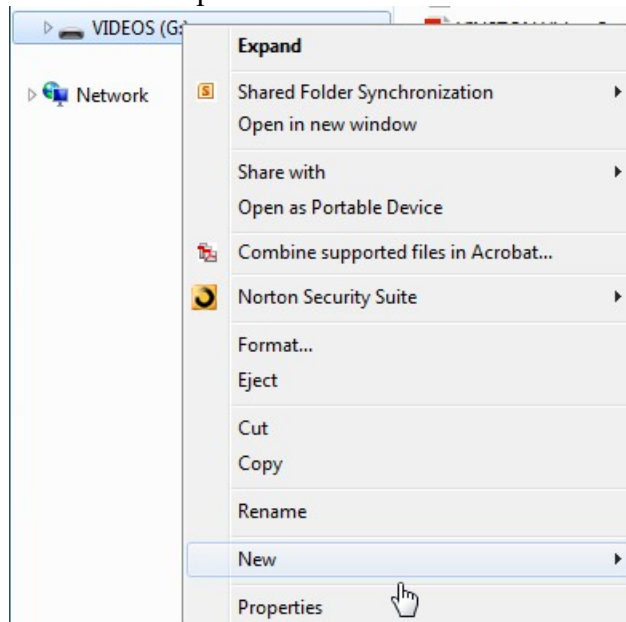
VIDEOS (G:)

Network

Expand

Shared Folder Synchronization

Open in new window

Share with

Open as Portable Device

Combine supported files in Acrobat...

Norton Security Suite

Format...

Eject

Cut

Copy

Rename

New

Properties